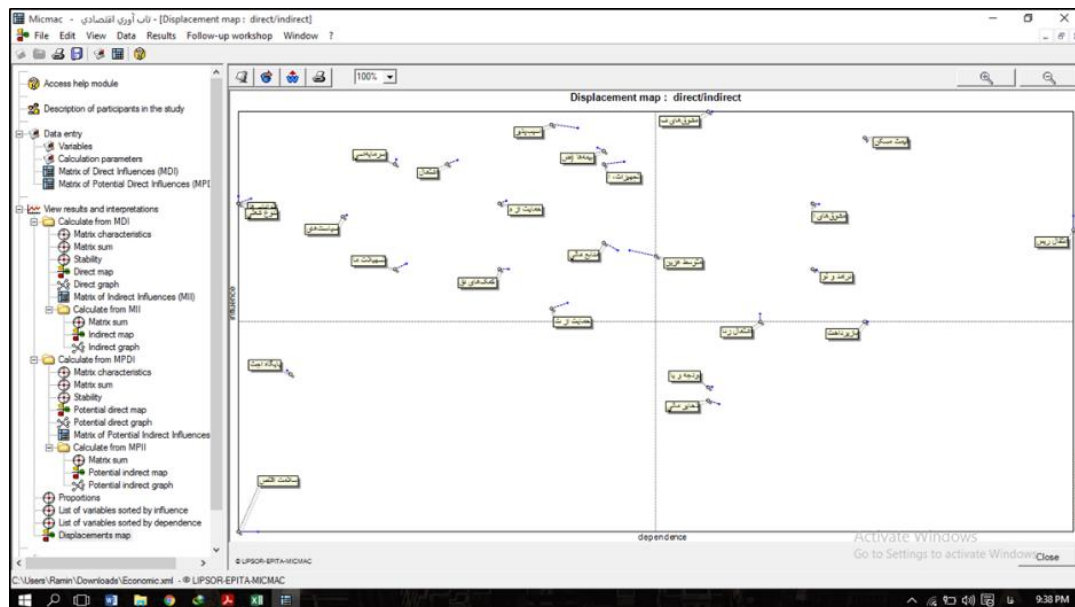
Micmac - تاب آوری اقتصادی - [Displacement map : direct/indirect]

File Edit View Data Results Follow-up workshop Window ?

Access help module

Description of participants in the study

Data entry
Variables
Calculation parameters
Matrix of Direct Influences (MDI)
Matrix of Potential Direct Influences (MPI

View results and interpretations
Calculate from MDI
Matrix characteristics
Matrix sum
Stability
Direct map
Direct graph
Matrix of Indirect Influences (MII)
Calculate from MII
Matrix sum
Indirect map
Indirect graph
Calculate from MPDI
Matrix characteristics
Matrix sum
Stability
Potential direct map
Potential direct graph
Matrix of Potential Indirect Influences
Calculate from MPII
Matrix sum
Potential indirect map
Potential indirect graph
Proportions
List of variables sorted by influence
List of variables sorted by dependence
Displacements map

100%

Displacement map : direct/indirect

influence

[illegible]

dependence

©LIPSOR-EPITA-MICMAC

Activate Windows
Go to Settings to activate Windows.

Close

C:\Users\Ramin\Downloads\Economic.xml - © LIPSOR-EPITA-MICMAC

9:38 PM